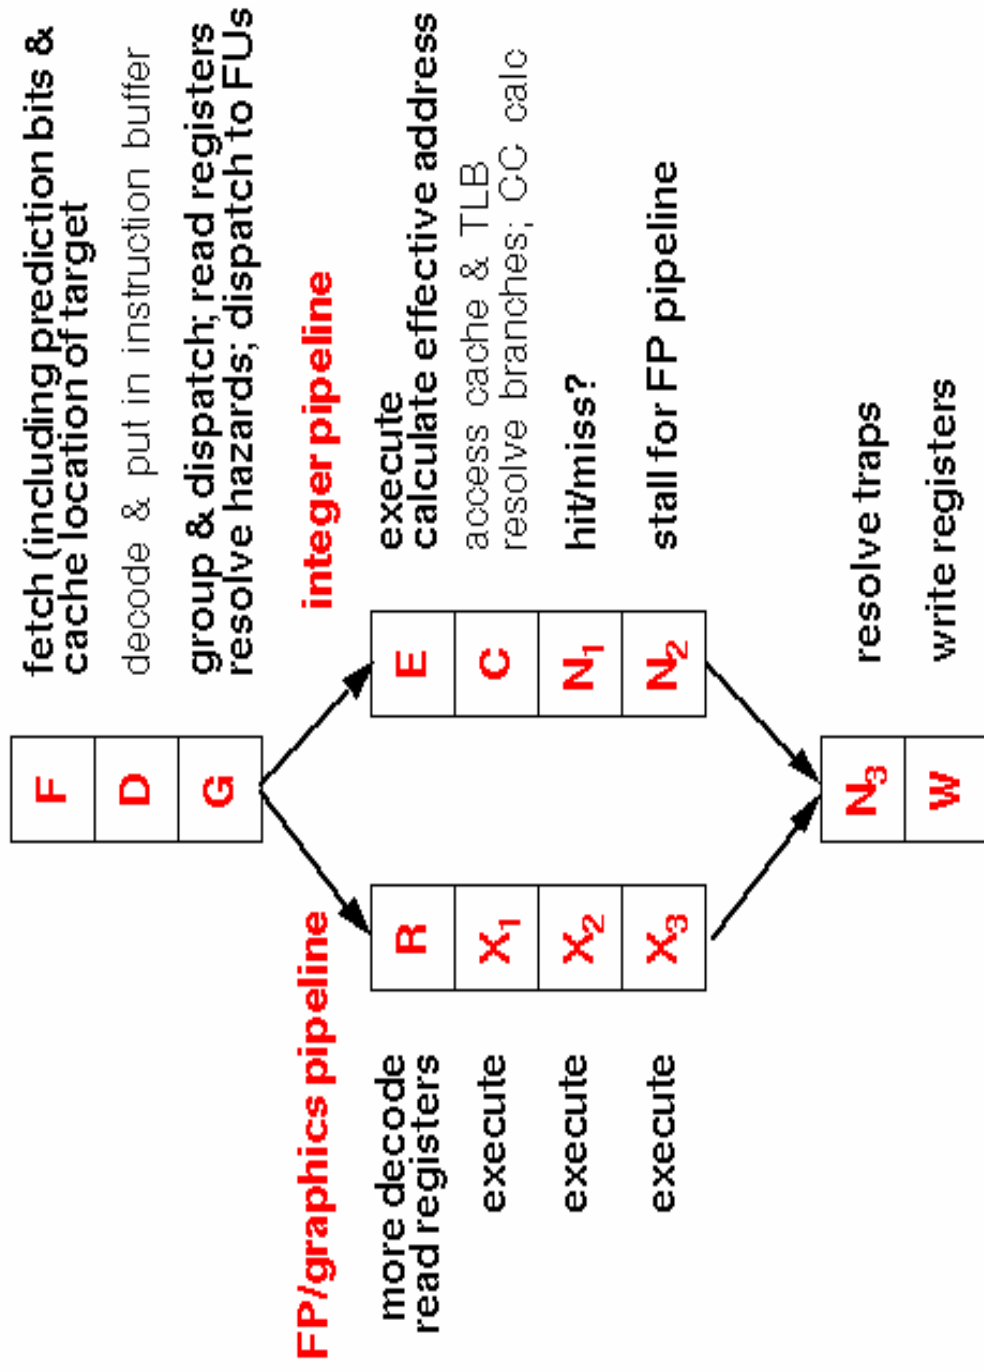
F
D
G

fetch (including prediction bits & cache location of target

decode & put in instruction buffer

group & dispatch; read registers resolve hazards; dispatch to FUs

integer pipeline

E
C
$N_1$
$N_2$

execute calculate effective address

access cache & TLB resolve branches; CC calc

hit/miss?

stall for FP pipeline

FP/graphics pipeline

R
$X_1$
$X_2$
$X_3$

more decode read registers

execute

execute

execute

$N_3$
W

resolve traps

write registers